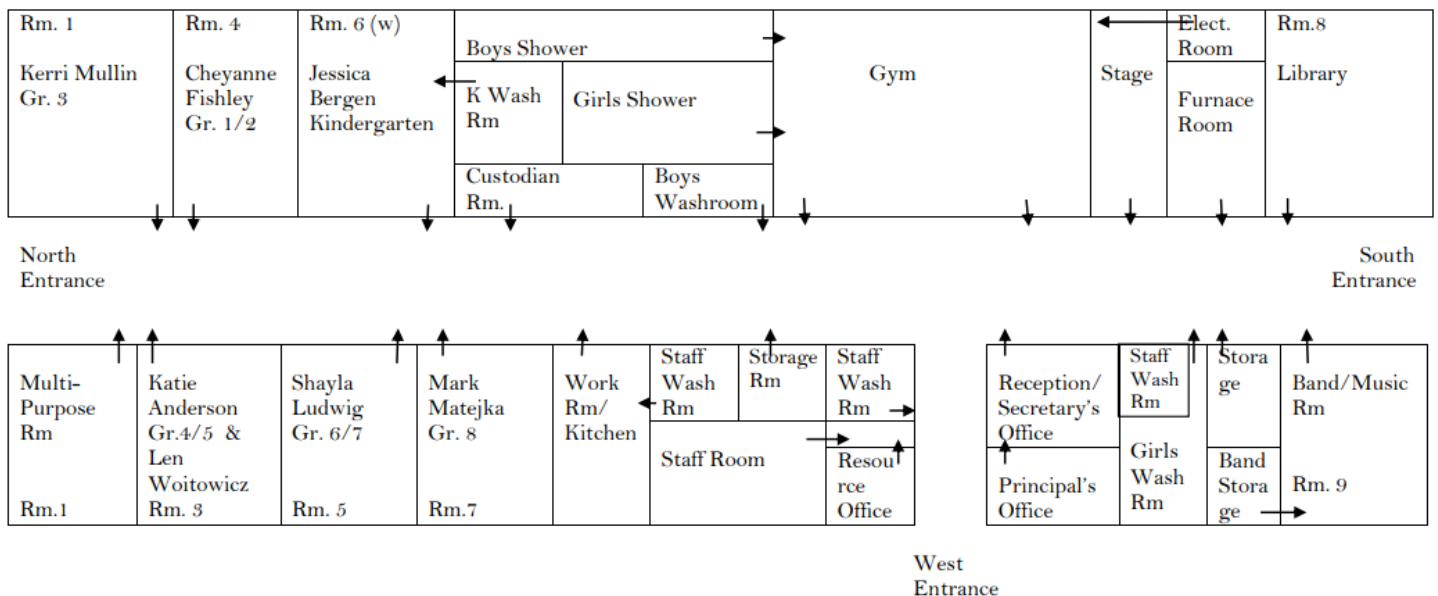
Rm. 1

Kerri Mullin
Gr. 3

Rm. 4

Cheyanne
Fishley
Gr. 1/2

Rm. 6 (w)

Jessica
Bergen
Kindergarten

Boys Shower

K Wash
Rm

Girls Shower

Custodian
Rm.

Boys
Washroom

Gym

Stage

Elect.
Room

Furnace
Room

Rm.8

Library

North
Entrance

South
Entrance

Multi-
Purpose
Rm

Rm.1

Katie
Anderson
Gr.4/5 &
Len
Woitowicz
Rm. 3

Shayla
Ludwig
Gr. 6/7

Rm. 5

Mark
Matejka
Gr. 8

Rm.7

Work
Rm/
Kitchen

Staff
Wash
Rm

Storage
Rm

Staff
Wash
Rm

Staff Room

Resou
rce
Office

Reception/
Secretary's
Office

Principal's
Office

Staff
Wash
Rm

Girls
Wash
Rm

Stora
ge

Band
Stora
ge

Band/Music
Rm

Rm. 9

West
Entrance